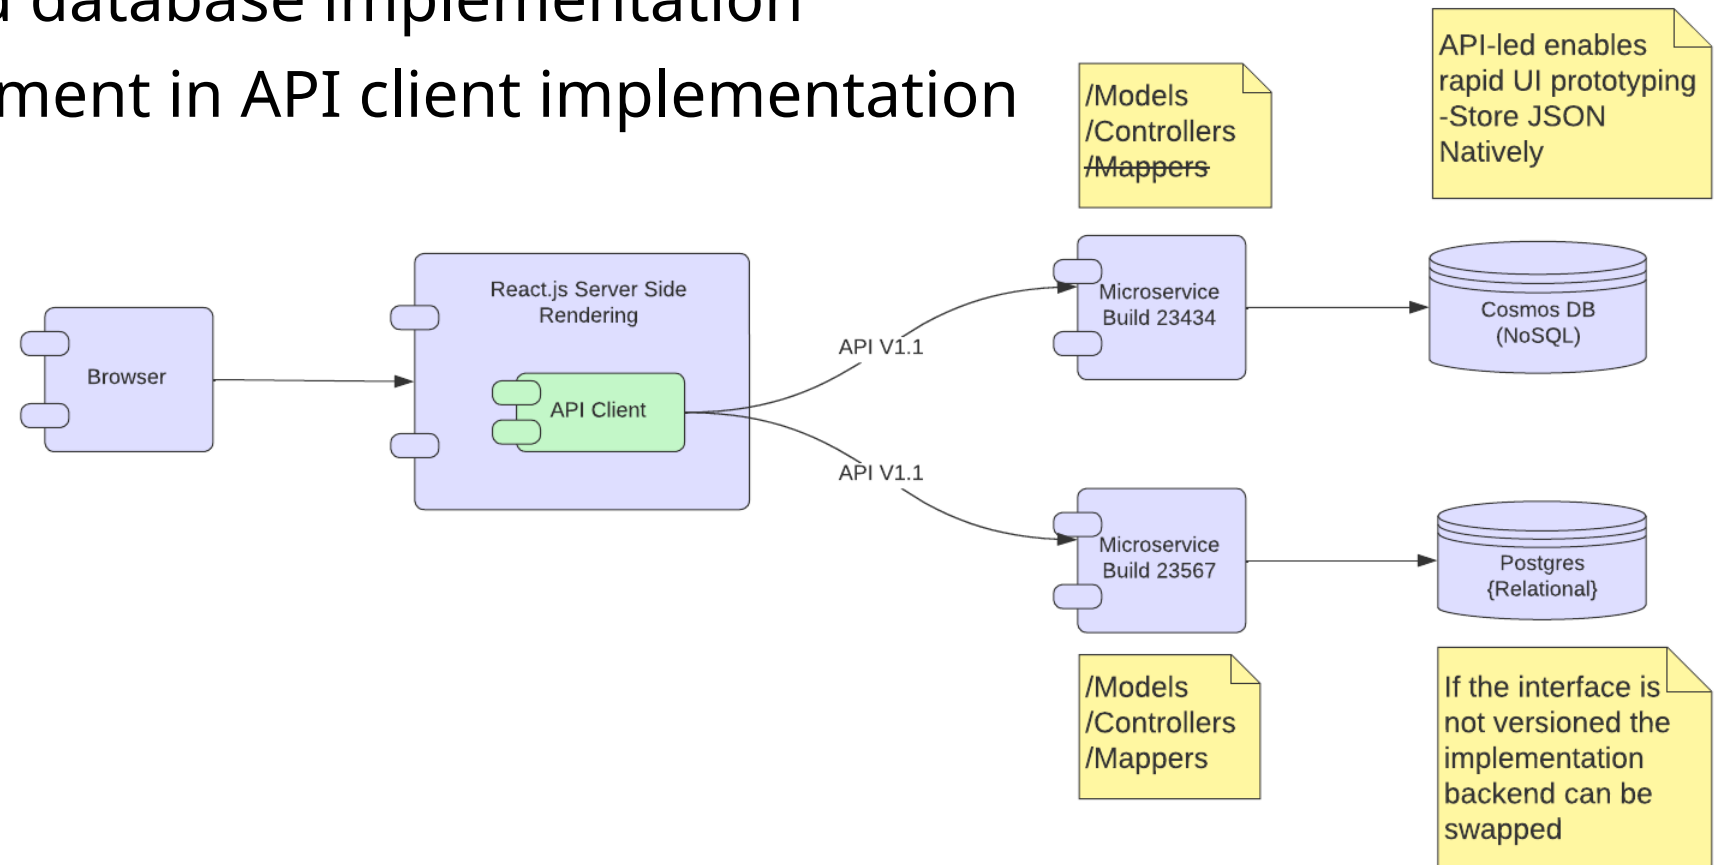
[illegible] database implementation
ment in API client implementation

/Models
/Controllers
/Mappers

API-led enables rapid UI prototyping -Store JSON Natively

Browser

React.js Server Side Rendering

API Client

API V1.1

API V1.1

Microservice Build 23434

Cosmos DB (NoSQL)

Microservice Build 23567

Postgres {Relational}

/Models
/Controllers
/Mappers

If the interface is not versioned the implementation backend can be swapped